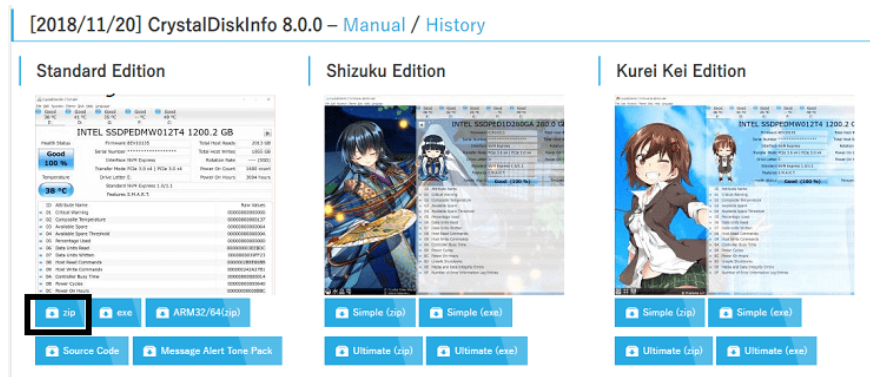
[2018/11/20] CrystalDiskInfo 8.0.0 – Manual / History

Standard Edition

INTEL SSDPEDMW012T4 1200.2 GB

Health Status

Good 100 %

Temperature

38 °C

zip exe ARM32/64(zip)

Source Code Message Alert Tone Pack

Shizuku Edition

INTEL SSDPED1D280GA 280.0 GB

Simple (zip) Simple (exe)

Ultimate (zip) Ultimate (exe)

Kurei Kei Edition

Simple (zip) Simple (exe)

Ultimate (zip) Ultimate (exe)